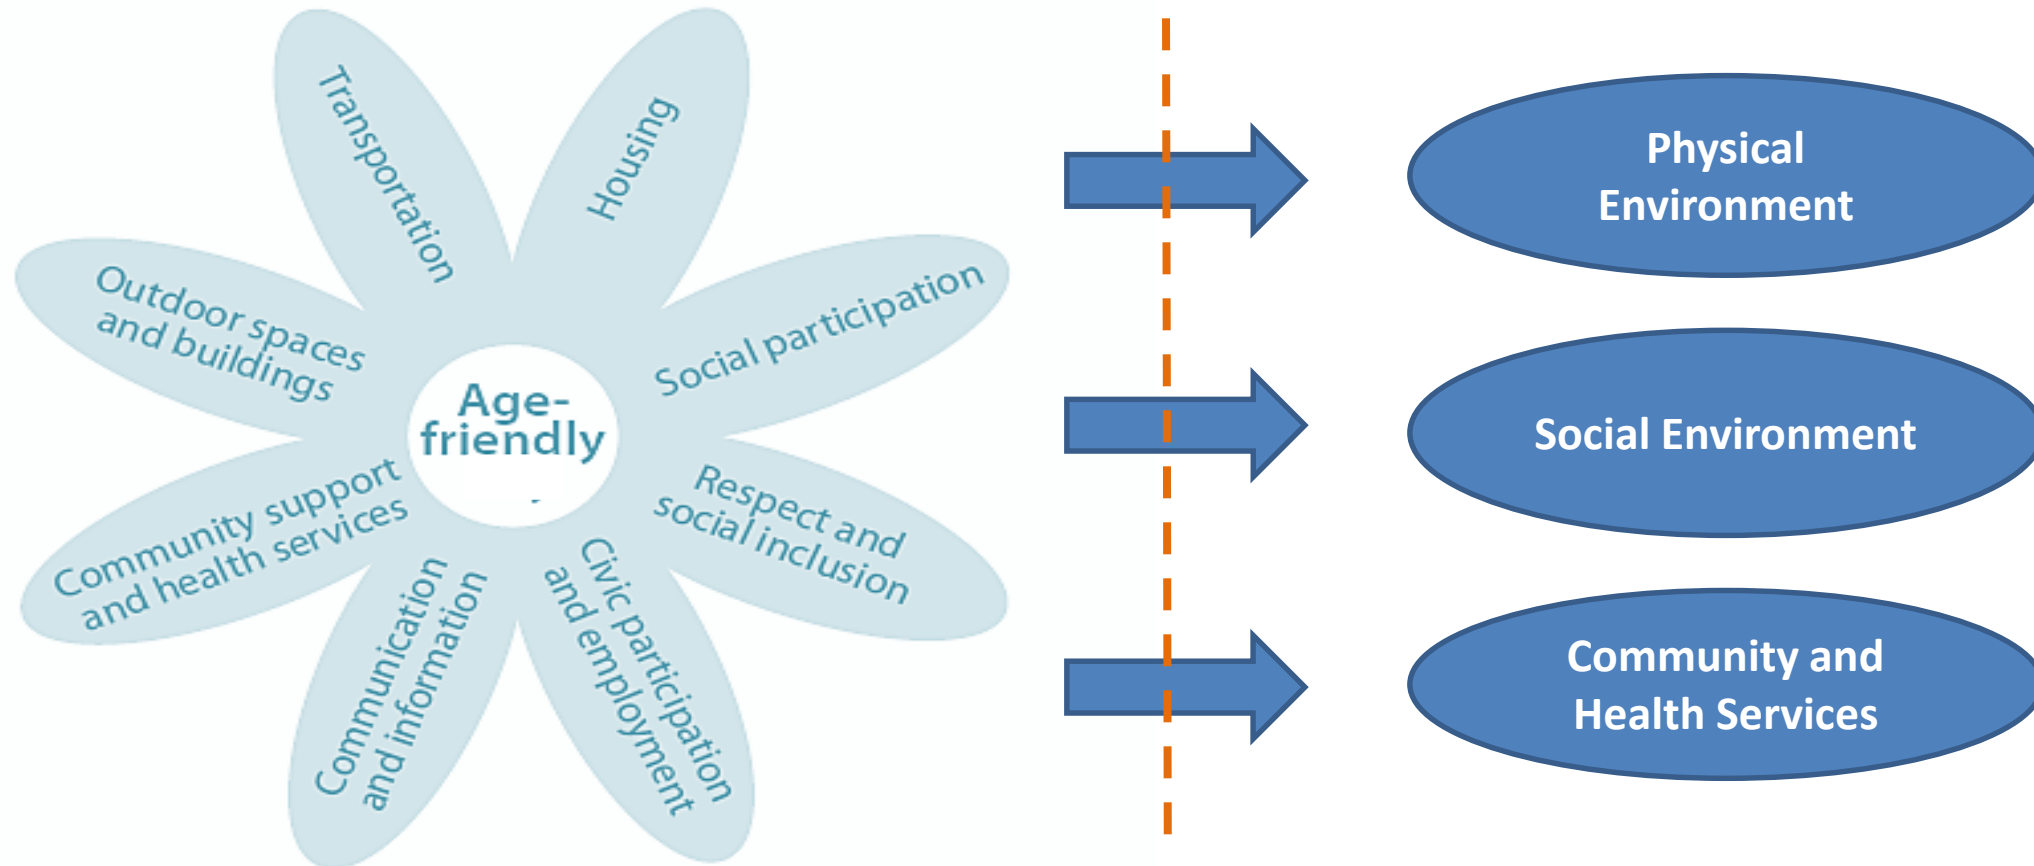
Transportation

Housing

Outdoor spaces and buildings

Age-friendly

Social participation

Community support and health services

Respect and social inclusion

Communication and information

Civic participation and employment

Physical Environment

Social Environment

Community and Health Services